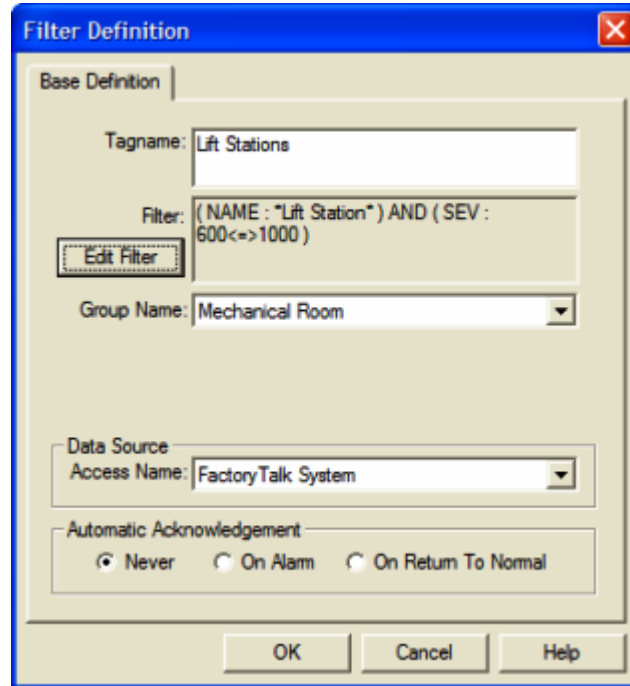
Filter Definition

Base Definition

Tagname: Lift Stations

Filter: ( NAME : "Lift Station" ) AND ( SEV : 600<=>1000 )

Edit Filter

Group Name: Mechanical Room

Data Source
Access Name: FactoryTalk System

Automatic Acknowledgement
Never On Alarm On Return To Normal

OK Cancel Help